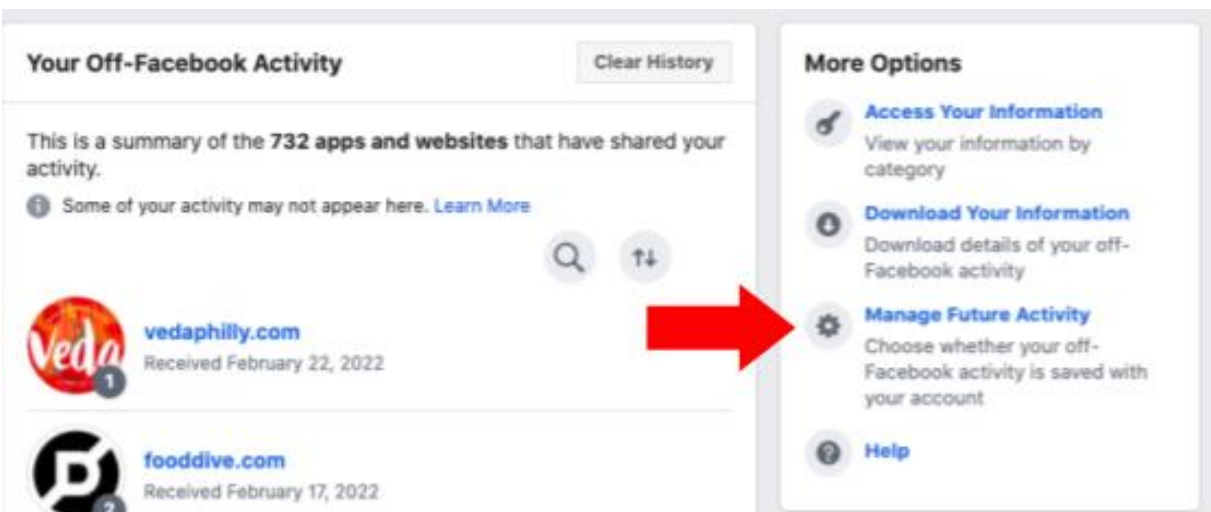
Your Off-Facebook Activity

Clear History

This is a summary of the **732 apps and websites** that have shared your activity.

Some of your activity may not appear here. Learn More

Veda

1

vedaphilly.com

Received February 22, 2022

2

fooddive.com

Received February 17, 2022

More Options

Access Your Information

View your information by category

Download Your Information

Download details of your off-Facebook activity

Manage Future Activity

Choose whether your off-Facebook activity is saved with your account

Help